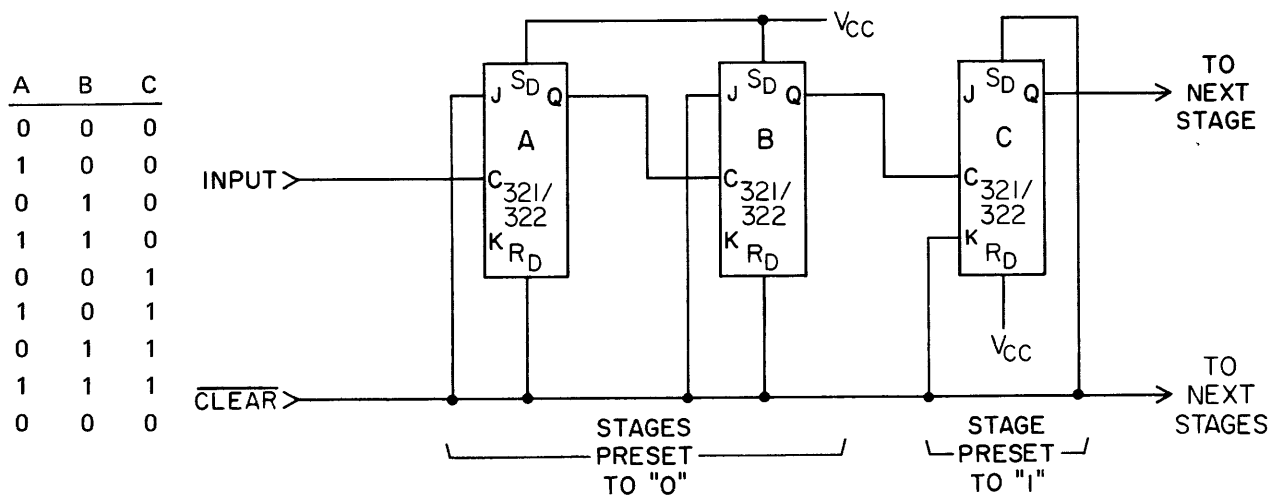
| A | B | C |
|---|---|---|
| 0 | 0 | 0 |
| 1 | 0 | 0 |
| 0 | 1 | 0 |
| 1 | 1 | 0 |
| 0 | 0 | 1 |
| 1 | 0 | 1 |
| 0 | 1 | 1 |
| 1 | 1 | 1 |
| 0 | 0 | 0 |

$V_{CC}$

J $S_D$ Q
A
$C$ 321/322
K $R_D$

J $S_D$ Q
B
$C$ 321/322
K $R_D$

J $S_D$ Q
C
$C$ 321/322
K $R_D$

$V_{CC}$

INPUT

$\overline{CLEAR}$

TO NEXT STAGE

TO NEXT STAGES

STAGES PRESET TO "0"

STAGE PRESET TO "1"